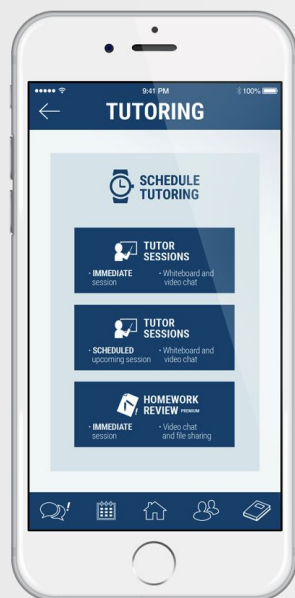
9:41 PM
100%
TUTORING

SCHEDULE TUTORING

TUTOR SESSIONS
• IMMEDIATE session
• Whiteboard and video chat

TUTOR SESSIONS
• SCHEDULED upcoming session
• Whiteboard and video chat

HOMEWORK REVIEW PREMIUM
• IMMEDIATE session
• Video chat and file sharing